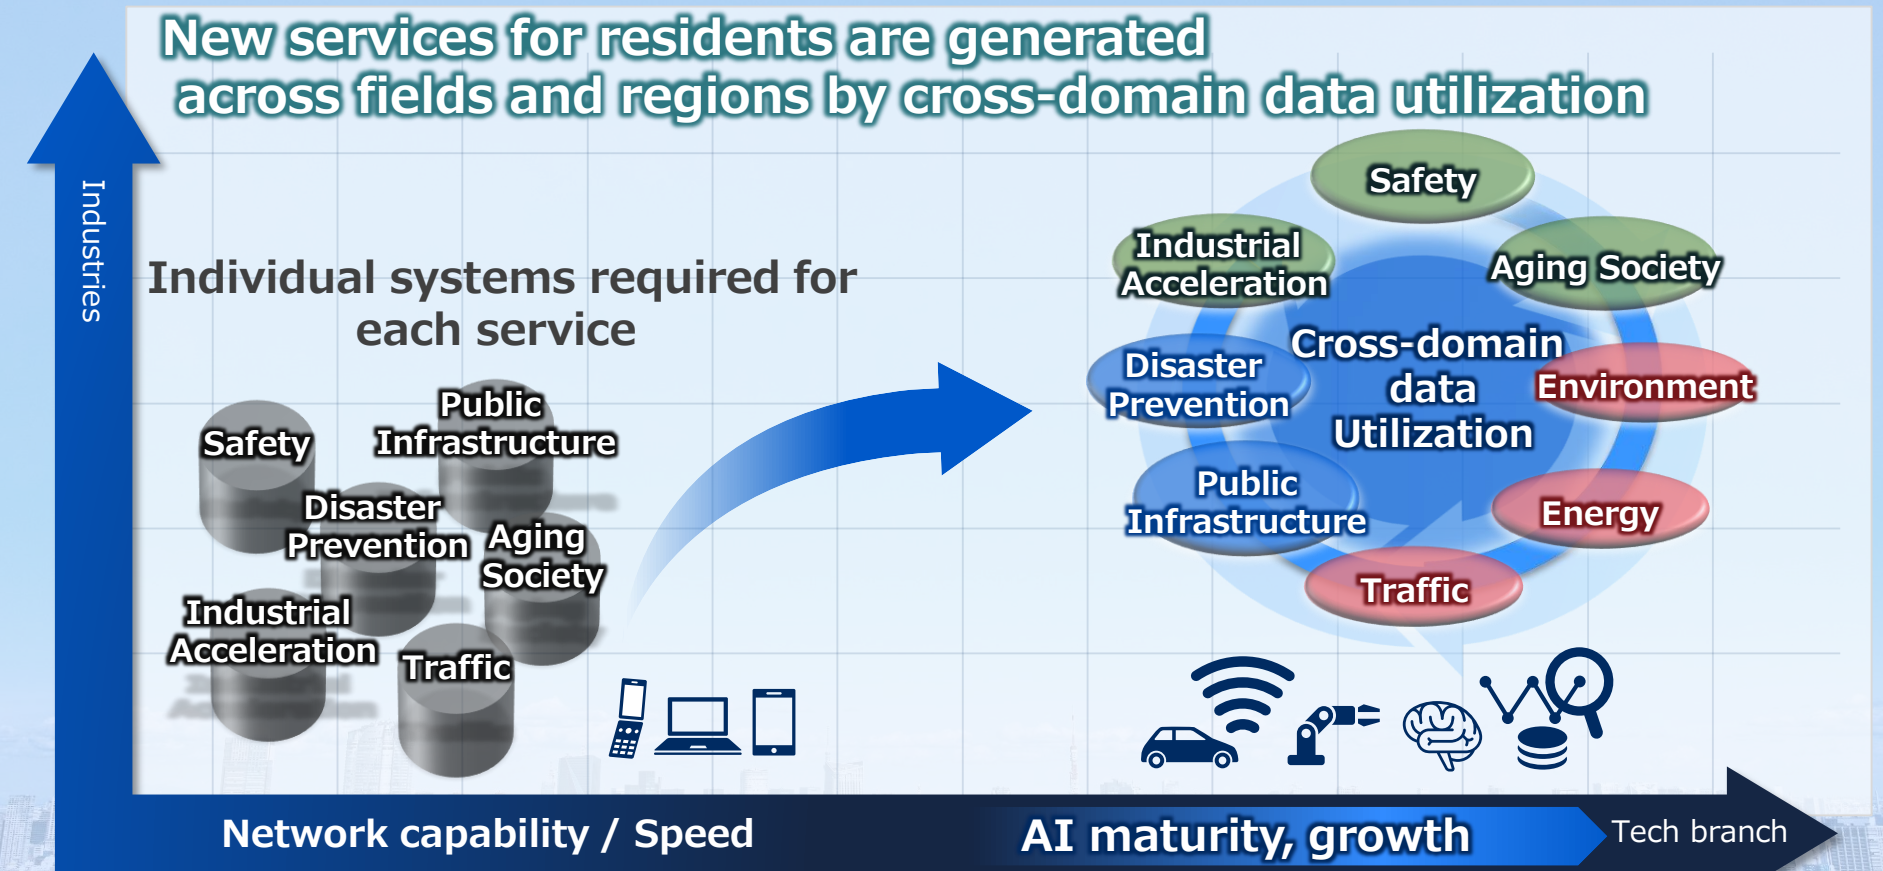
New services for residents are generated across fields and regions by cross-domain data utilization

Industries

Individual systems required for each service

Safety

Public Infrastructure

Disaster Prevention

Aging Society

Industrial Acceleration

Traffic

Safety

Industrial Acceleration

Aging Society

Cross-domain data Utilization

Disaster Prevention

Environment

Public Infrastructure

Energy

Traffic

Network capability / Speed

AI maturity, growth

Tech branch